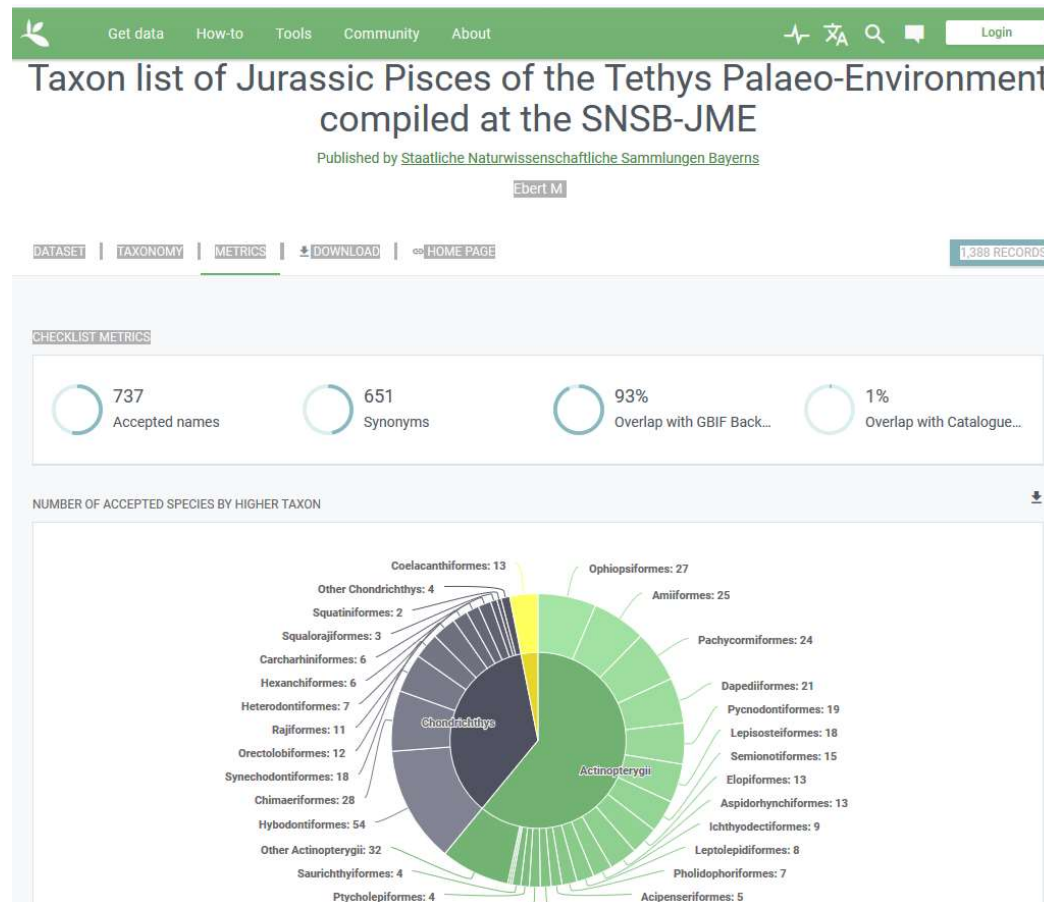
Get data How-to Tools Community About Login

Taxon list of Jurassic Pisces of the Tethys Palaeo-Environment compiled at the SNSB-JME

Published by Staatliche Naturwissenschaftliche Sammlungen Bayerns

Ebert M

DATASET | TAXONOMY | METRICS | DOWNLOAD | HOME PAGE

1,388 RECORDS

CHECKLIST METRICS

737
Accepted names

651
Synonyms

93%
Overlap with GBIF Back…

1%
Overlap with Catalogue…

NUMBER OF ACCEPTED SPECIES BY HIGHER TAXON

Coelacanthiformes: 13
Other Chondrichthys: 4
Squatiniformes: 2
Squalorajiformes: 3
Carcharhiniformes: 6
Hexanchiformes: 6
Heterodontiformes: 7
Rajiformes: 11
Orectolobiformes: 12
Synechodontiformes: 18
Chimaeriformes: 28
Hybodontiformes: 54
Other Actinopterygii: 32
Saurichthyiformes: 4
Ptycholepiformes: 4
Chondrichthys
Actinopterygii
Ophiopsiformes: 27
Amiiformes: 25
Pachycormiformes: 24
Dapediiformes: 21
Pycnodontiformes: 19
Lepisosteiformes: 18
Semionotiformes: 15
Elopiformes: 13
Aspidorhynchiformes: 13
Ichthyodectiformes: 9
Leptolepidiformes: 8
Pholidophoriformes: 7
Acipenseriformes: 5